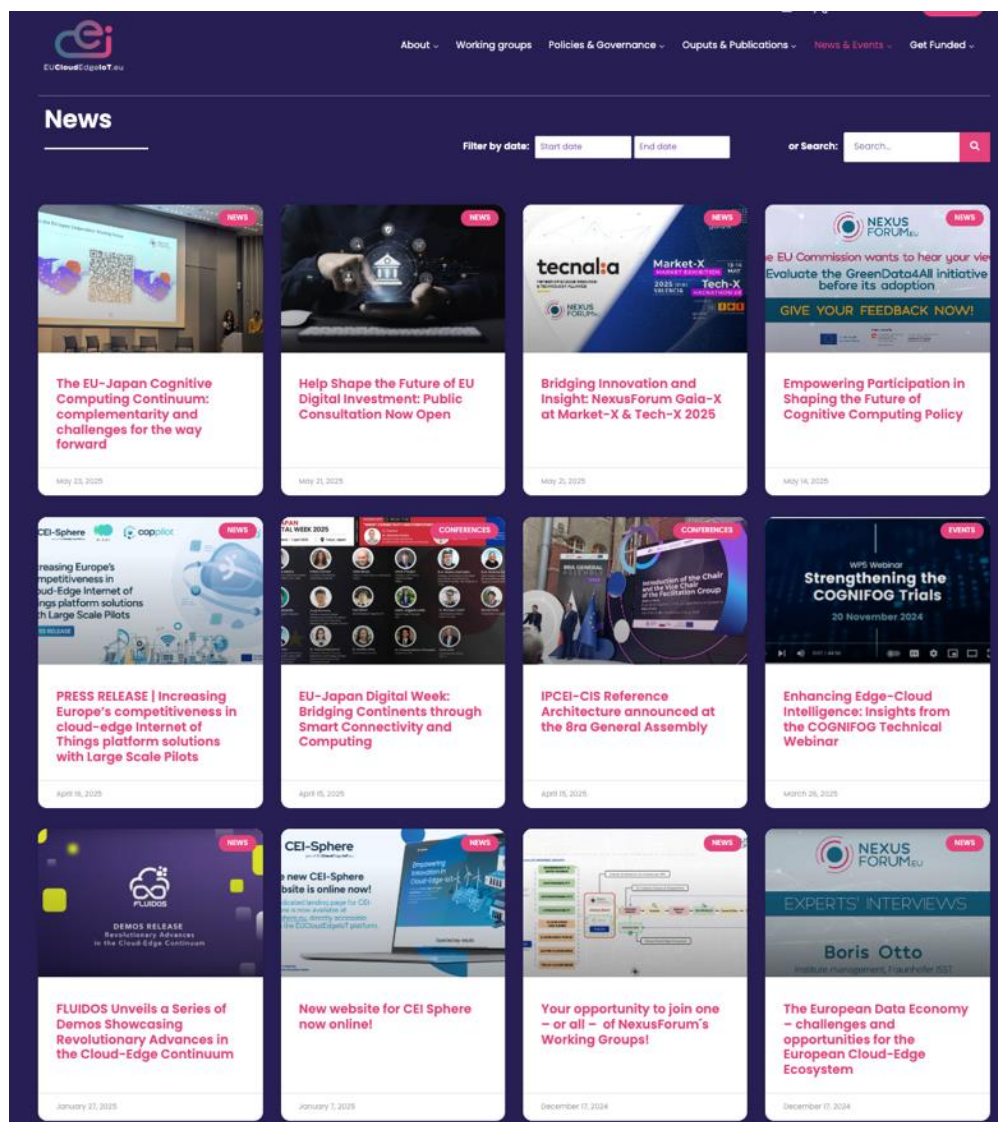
cei
EUCloudEdgeIoT.eu

About ⌄ Working groups Policies & Governance ⌄ Ouputs & Publications ⌄ News & Events ⌄ Get Funded ⌄

News

Filter by date: Start date End date or Search: Search...

NEWS
The EU-Japan Cognitive Computing Continuum: complementarity and challenges for the way forward
May 23, 2025

NEWS
Help Shape the Future of EU Digital Investment: Public Consultation Now Open
May 21, 2025

NEWS
tecnal:a
Market-X
Tech-X
2025
VALENCIA
NEXUS FORUM
Bridging Innovation and Insight: NexusForum Gaia-X at Market-X & Tech-X 2025
May 21, 2025

NEWS
NEXUS FORUM.eu
e EU Commission wants to hear your vie
Evaluate the GreenData4All initiative before its adoption
GIVE YOUR FEEDBACK NOW!
Empowering Participation in Shaping the Future of Cognitive Computing Policy
May 14, 2025

NEWS
CEI-Sphere copilot
reasing Europe's mpetitiveness in ud-Edge Internet of ngs platform solutions h Large Scale Pilots
S RELEASE
PRESS RELEASE | Increasing Europe's competitiveness in cloud-edge Internet of Things platform solutions with Large Scale Pilots
April 16, 2025

CONFERENCES
APAN
TAL WEEK 2025
EU-Japan Digital Week: Bridging Continents through Smart Connectivity and Computing
April 15, 2025

CONFERENCES
Introduction of the Chair and the Vice Chair of the Facilitation Group
IPCEI-CIS Reference Architecture announced at the 8ra General Assembly
April 15, 2025

EVENTS
WP5 Webinar
Strengthening the COGNIFOG Trials
20 November 2024
Enhancing Edge-Cloud Intelligence: Insights from the COGNIFOG Technical Webinar
March 26, 2025

NEWS
FLUIDOS
DEMOS RELEASE
Revolutionary Advances in the Cloud-Edge Continuum
FLUIDOS Unveils a Series of Demos Showcasing Revolutionary Advances in the Cloud-Edge Continuum
January 27, 2025

NEWS
CEI-Sphere
e new CEI-Sphere bsite is online now!
Empowering Innovation in Cloud-Edge-IoT
New website for CEI Sphere now online!
January 7, 2025

NEWS
Your opportunity to join one – or all – of NexusForum's Working Groups!
December 17, 2024

NEWS
NEXUS FORUM.eu
EXPERTS' INTERVIEWS
Boris Otto
Institute management, Fraunhofer ISST
The European Data Economy – challenges and opportunities for the European Cloud-Edge Ecosystem
December 17, 2024